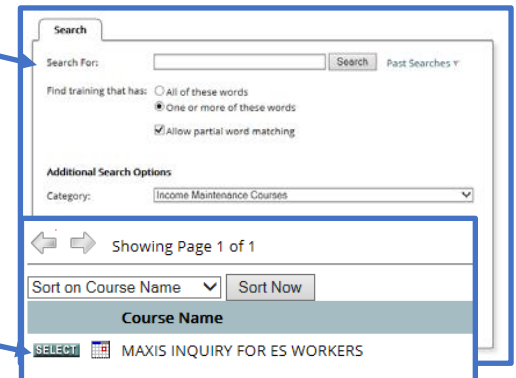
Search

Search For: Search Past Searches ▾

Find training that has: All of these words
One or more of these words
Allow partial word matching

Additional Search Options

Category: Income Maintenance Courses

Showing Page 1 of 1

Sort on Course Name Sort Now

Course Name

SELECT MAXIS INQUIRY FOR ES WORKERS